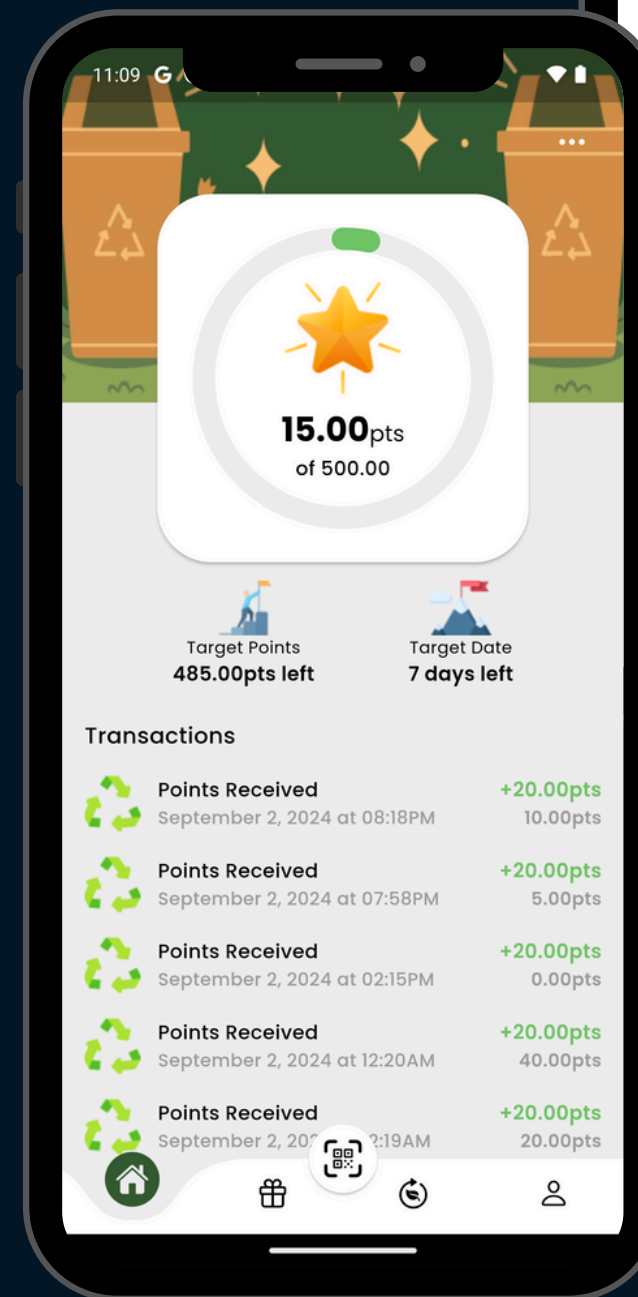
11:09 G

15.00pts
of 500.00

Target Points
485.00pts left

Target Date
7 days left

Transactions

Points Received
September 2, 2024 at 08:18PM
+20.00pts
10.00pts

Points Received
September 2, 2024 at 07:58PM
+20.00pts
5.00pts

Points Received
September 2, 2024 at 02:15PM
+20.00pts
0.00pts

Points Received
September 2, 2024 at 12:20AM
+20.00pts
40.00pts

Points Received
September 2, 20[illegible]2:19AM
+20.00pts
20.00pts